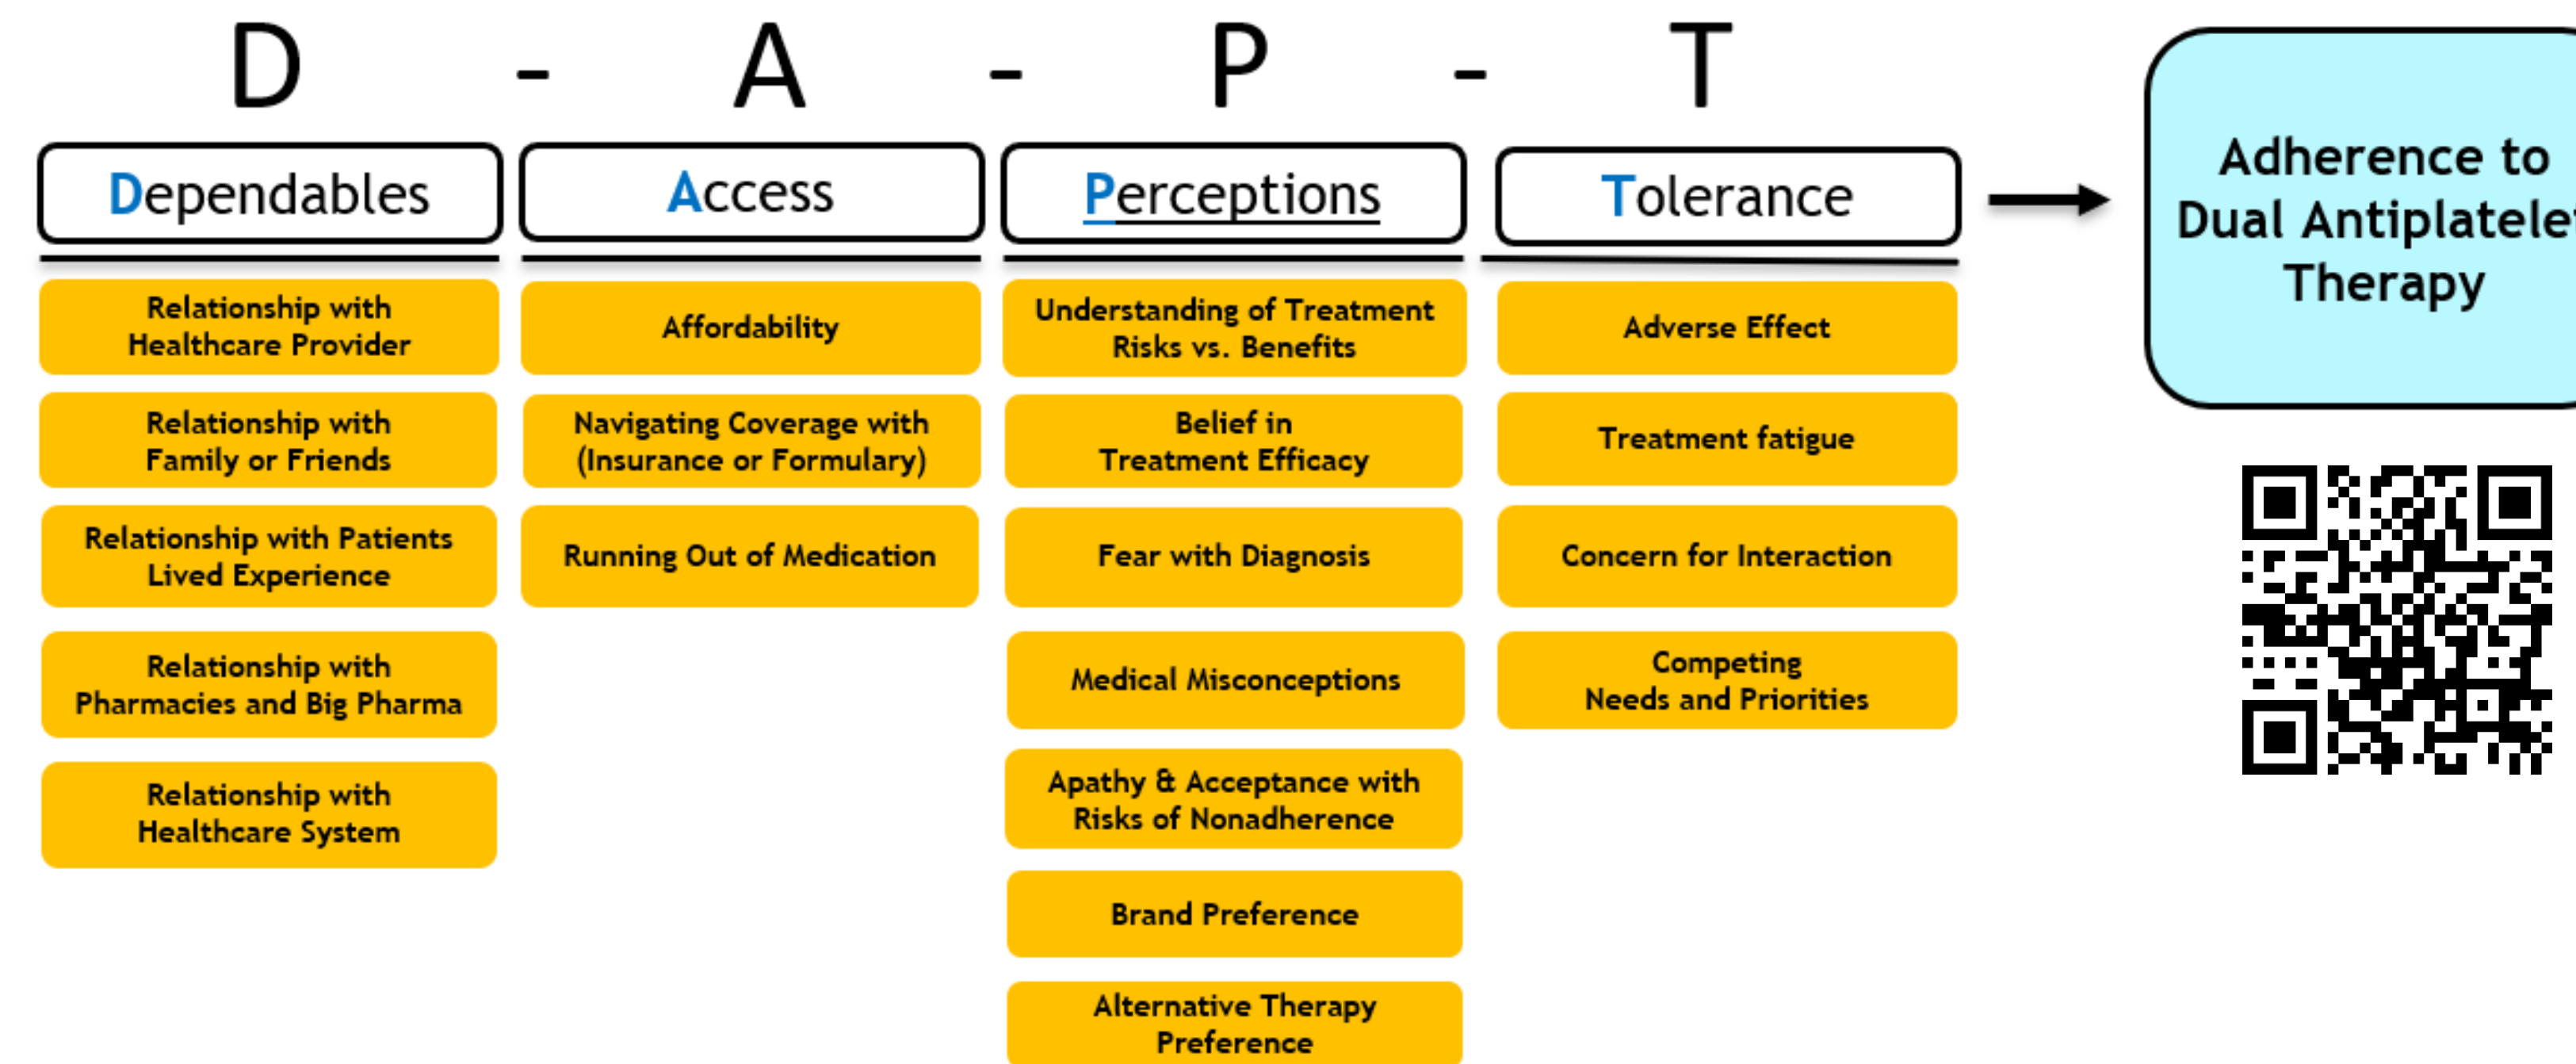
D - A - P - T

Dependables

Relationship with Healthcare Provider

Relationship with Family or Friends

Relationship with Patients Lived Experience

Relationship with Pharmacies and Big Pharma

Relationship with Healthcare System

Access

Affordability

Navigating Coverage with (Insurance or Formulary)

Running Out of Medication

Perceptions

Understanding of Treatment Risks vs. Benefits

Belief in Treatment Efficacy

Fear with Diagnosis

Medical Misconceptions

Apathy & Acceptance with Risks of Nonadherence

Brand Preference

Alternative Therapy Preference

Tolerance

Adverse Effect

Treatment fatigue

Concern for Interaction

Competing Needs and Priorities

Adherence to Dual Antiplatele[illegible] Therapy